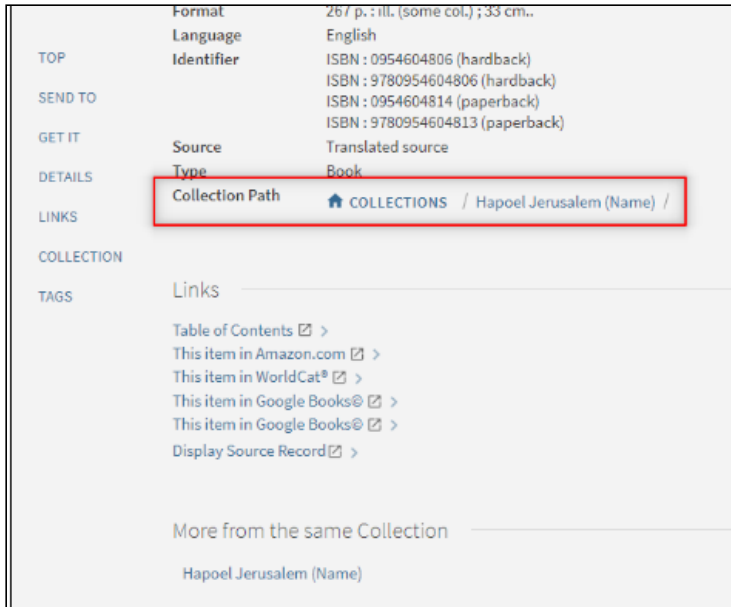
TOP
SEND TO
GET IT
DETAILS
LINKS
COLLECTION
TAGS

| | |
|---|---|
| Format | 267 p. : ill. (some col.) ; 33 cm.. |
| Language | English |
| Identifier | ISBN : 0954604806 (hardback) ISBN : 9780954604806 (hardback) ISBN : 0954604814 (paperback) ISBN : 9780954604813 (paperback) |
| Source | Translated source |
| Type | Book |
| Collection Path | COLLECTIONS / Hapoel Jerusalem (Name) / |

Links

Table of Contents >
This item in Amazon.com >
This item in WorldCat® >
This item in Google Books© >
This item in Google Books© >
Display Source Record >

More from the same Collection

Hapoel Jerusalem (Name)